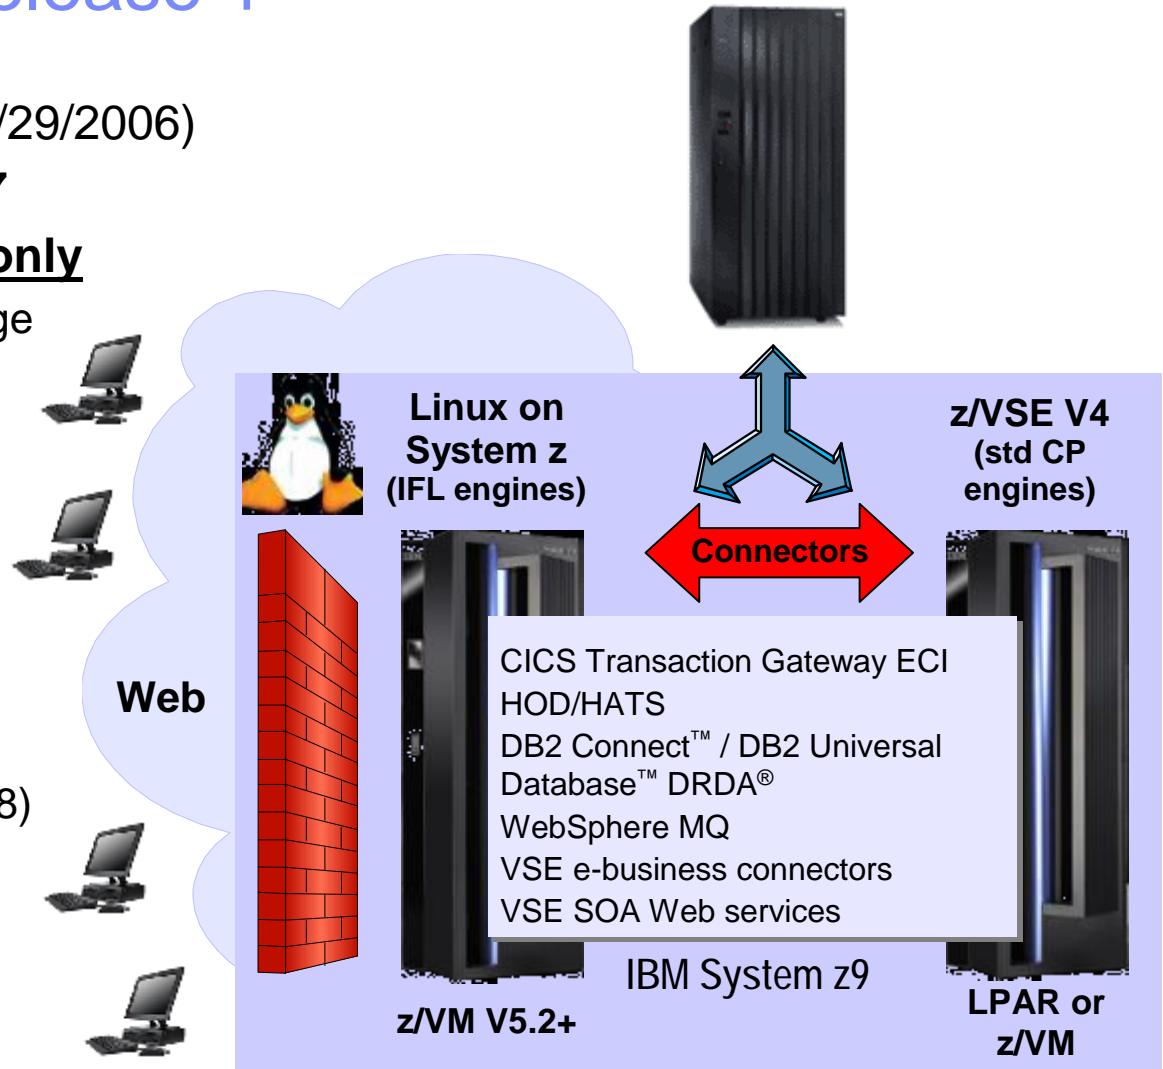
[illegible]elease 1

/29/2006)

y

only

ge

8)

Web

Linux on System z (IFL engines)

z/VSE V4 (std CP engines)

Connectors

CICS Transaction Gateway ECI
HOD/HATS
DB2 Connect™ / DB2 Universal Database™ DRDA®
WebSphere MQ
VSE e-business connectors
VSE SOA Web services

IBM System z9

z/VM V5.2+

LPAR or z/VM